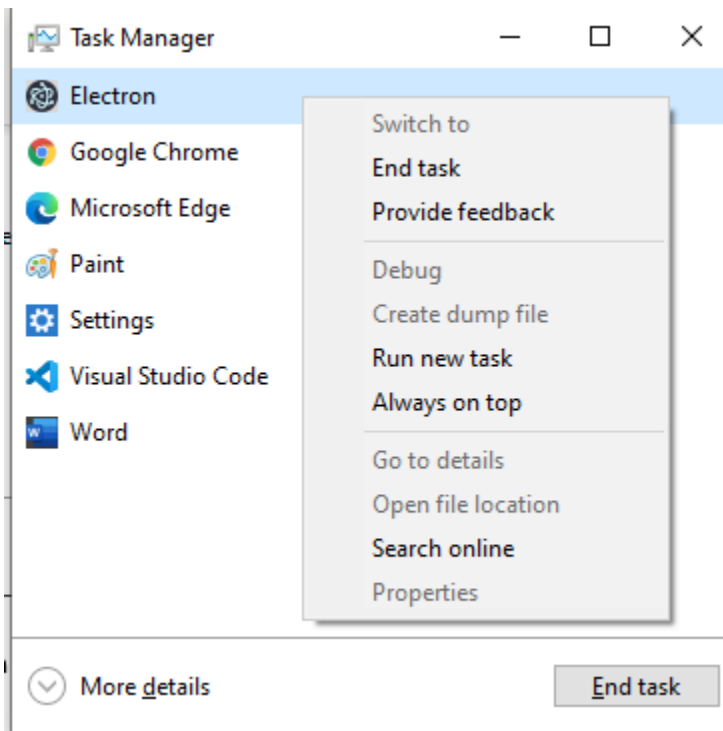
Task Manager

Electron
Google Chrome
Microsoft Edge
Paint
Settings
Visual Studio Code
Word

Switch to
End task
Provide feedback

Debug
Create dump file
Run new task
Always on top

Go to details
Open file location
Search online
Properties

More details

End task